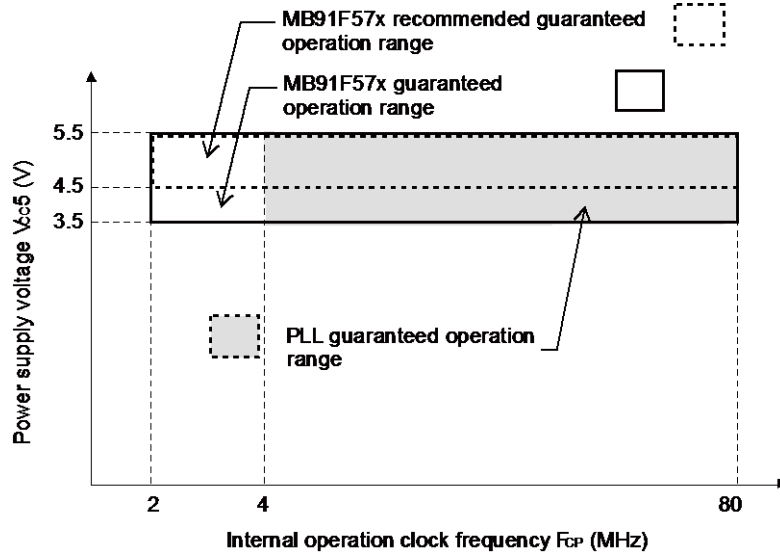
MB91F57x recommended guaranteed operation range

MB91F57x guaranteed operation range

5.5

4.5

3.5

Power supply voltage Vcc5 (V)

PLL guaranteed operation range

2

4

80

Internal operation clock frequency FCP (MHz)